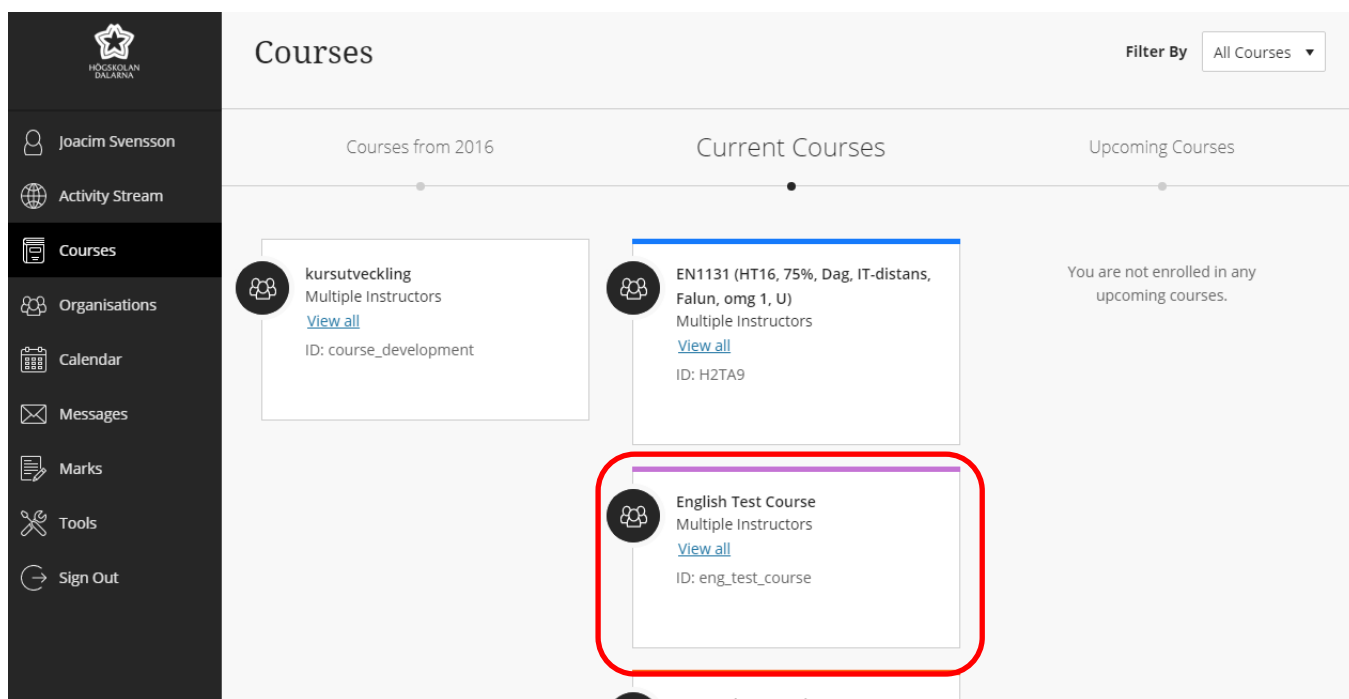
HÖGSKOLAN DALARNA

Joacim Svensson
Activity Stream
Courses
Organisations
Calendar
Messages
Marks
Tools
Sign Out

Courses

Filter By All Courses

Courses from 2016

Current Courses

Upcoming Courses

kursutveckling
Multiple Instructors
View all
ID: course_development

EN1131 (HT16, 75%, Dag, IT-distans, Falun, omg 1, U)
Multiple Instructors
View all
ID: H2TA9

English Test Course
Multiple Instructors
View all
ID: eng_test_course

You are not enrolled in any upcoming courses.